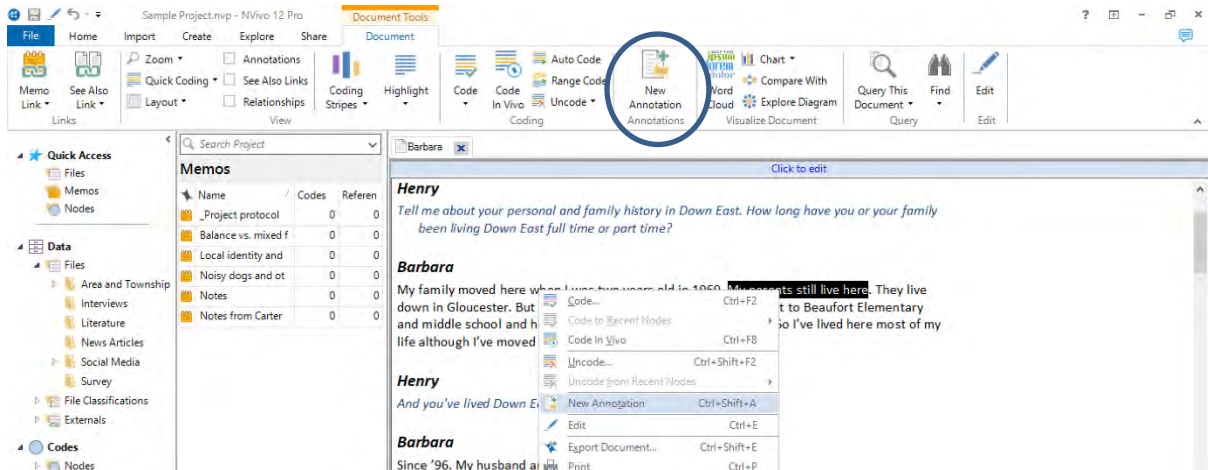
Sample Project.nvp - NVivo 12 Pro
Document Tools
? – ×

File Home Import Create Explore Share Document

Memo Link ▾ See Also Link ▾
Links
Zoom ▾ Quick Coding ▾ Layout ▾
Annotations See Also Links Relationships
View
Coding Stripes ▾ Highlight ▾
Code ▾ Code In Vivo Auto Code Range Code Uncode ▾
Coding
New Annotation
Annotations
Word Cloud Chart ▾ Compare With Explore Diagram
Visualize Document
Query This Document ▾ Find ▾
Query
Edit
Edit

Quick Access
Files
Memos
Nodes

Data
Files
Area and Township
Interviews
Literature
News Articles
Social Media
Survey
File Classifications
Externals

Codes
Nodes

Search Project
Memos

| Name | Codes | Referen |
|---|---|---|
| _Project protocol | 0 | 0 |
| Balance vs. mixed f | 0 | 0 |
| Local identity and | 0 | 0 |
| Noisy dogs and ot | 0 | 0 |
| Notes | 0 | 0 |
| Notes from Carter | 0 | 0 |

Barbara
Click to edit

Henry
Tell me about your personal and family history in Down East. How long have you or your family been living Down East full time or part time?

Barbara
My family moved here when I was two years old in 1969. My parents still live here. They live down in Gloucester. But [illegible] t to Beaufort Elementary and middle school and h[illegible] So I've lived here most of my life although I've moved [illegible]

Henry
And you've lived Down E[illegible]

Barbara
Since '96. My husband a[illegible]

Code... Ctrl+F2
Code to Recent Nodes
Code In Vivo Ctrl+F8
Uncode... Ctrl+Shift+F2
Uncode from Recent Nodes
New Annotation Ctrl+Shift+A
Edit Ctrl+E
Export Document... Ctrl+Shift+E
Print Ctrl+P